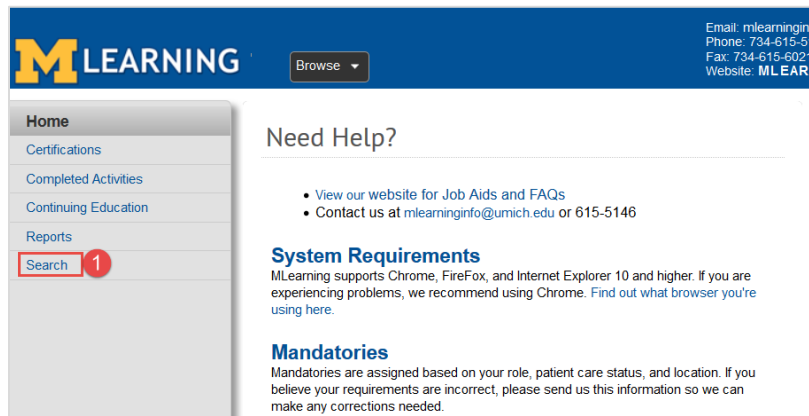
M LEARNING

Browse

Email: mlearningin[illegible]
Phone: 734-615-5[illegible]
Fax: 734-615-602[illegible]
Website: MLEAR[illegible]

Home
Certifications
Completed Activities
Continuing Education
Reports
Search
1

Need Help?

• View our website for Job Aids and FAQs
• Contact us at mlearninginfo@umich.edu or 615-5146

System Requirements
MLearning supports Chrome, FireFox, and Internet Explorer 10 and higher. If you are experiencing problems, we recommend using Chrome. Find out what browser you're using here.

Mandatories
Mandatories are assigned based on your role, patient care status, and location. If you believe your requirements are incorrect, please send us this information so we can make any corrections needed.